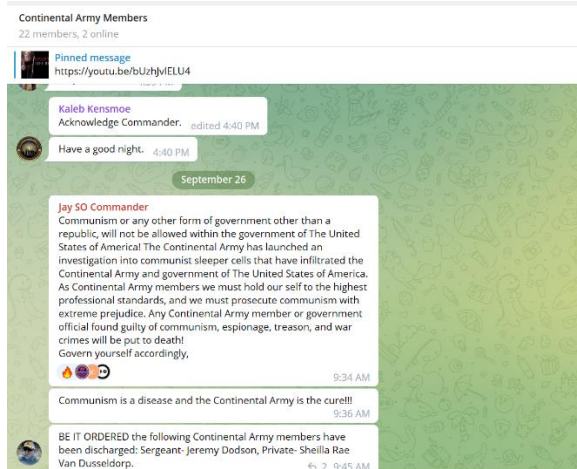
Continental Army Members
22 members, 2 online

Pinned message
https://youtu.be/bUzhJvlELU4

Kaleb Kensmoe
Acknowledge Commander. edited 4:40 PM

Have a good night. 4:40 PM

September 26

Jay SO Commander
Communism or any other form of government other than a republic, will not be allowed within the government of The United States of America! The Continental Army has launched an investigation into communist sleeper cells that have infiltrated the Continental Army and government of The United States of America. As Continental Army members we must hold our self to the highest professional standards, and we must prosecute communism with extreme prejudice. Any Continental Army member or government official found guilty of communism, espionage, treason, and war crimes will be put to death!
Govern yourself accordingly,
9:34 AM

Communism is a disease and the Continental Army is the cure!!!
9:36 AM

BE IT ORDERED the following Continental Army members have been discharged: Sergeant- Jeremy Dodson, Private- Sheilla Rae Van Dusseldorp.
2 9:45 AM